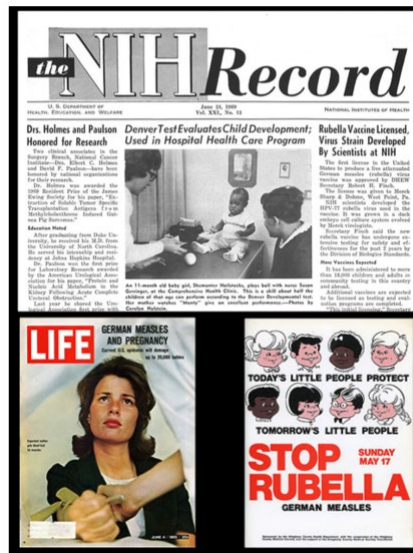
the NIH Record

U. S. DEPARTMENT OF HEALTH, EDUCATION, AND WELFARE

June 24, 1969 Vol. XXI, No. 13

NATIONAL INSTITUTES OF HEALTH

Drs. Holmes and Paulson Honored for Research

The clinical associates in the Surgery Branch, National Cancer Institute—Drs. Elbert C. Holmes and David F. Paulson—have been honored by national organizations for their research.

Dr. Holmes was awarded the 1969 Resident Prize of the James Ewing Society for his paper, "Extraction of Soluble Tumor Specific Transplantation Antigens from Methylcholanthrene Induced Guinea Pig Sarcomas."

Education Noted

After graduating from Duke University, he received his M.D. from the University of North Carolina. He served his internship and residency at Johns Hopkins Hospital.

Dr. Paulson was the first prize winner for Laboratory Research awarded by the American Urological Association for his paper, "Protein and Nucleic Acid Metabolism in the Kidney Following Acute Complete Ureteral Obstruction."

Last year he shared the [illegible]

Denver Test Evaluates Child Development; Used in Hospital Health Care Program

An 11-month old baby girl, Shemantez Hollinsky, plays ball with nurse Susan Geringer, at the Comprehensive Health Clinic. This is a skill about half the children of that age can perform according to the Denver Developmental test. Her mother watches "Monty" give an excellent performance.—Photo by Carolyn Holmes.

Rubella Vaccine Licensed, Virus Strain Developed by Scientists at NIH

The first license in the United States to produce a live attenuated German measles (rubella) virus vaccine was approved by DHEW Secretary Robert H. Finch.

The license was given to Merck Sharp & Dohme, West Point, Pa. NIH scientists developed the HPV-77 rubella virus used in the vaccine. It was grown in a duck embryo cell culture system evolved by Merck virologists.

Secretary Finch said the new rubella vaccine has undergone extensive testing for safety and effectiveness for the past 3 years by the Division of Biologics Standards.

Mass Vaccination Expected

It has been administered to more than 18,000 children and adults in community testing in this country and abroad.

Additional vaccines are expected to be licensed as testing and evaluation programs are completed.

"This initial license," Secretary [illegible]

LIFE

GERMAN MEASLES AND PREGNANCY

Current U.S. epidemic will damage up to 20,000 babies

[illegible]

JUNE 4 · 1965 · 35¢

TODAY'S LITTLE PEOPLE PROTECT

TOMORROW'S LITTLE PEOPLE

STOP RUBELLA

SUNDAY MAY 17

GERMAN MEASLES

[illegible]